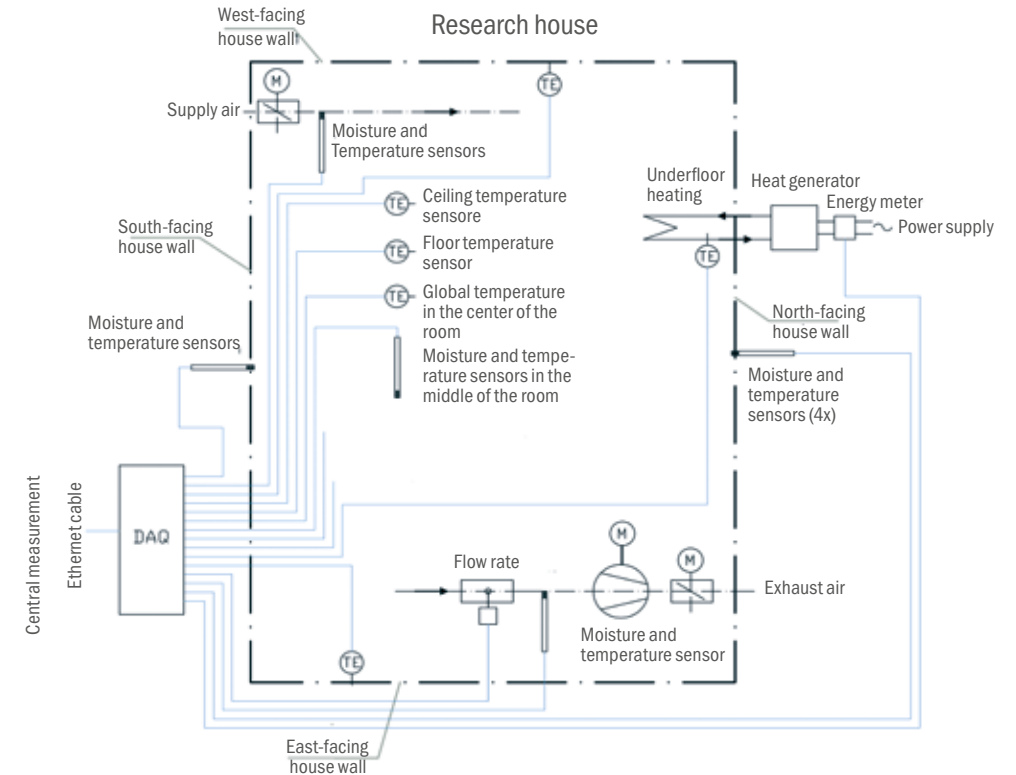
West-facing house wall

Research house

M

TE

Supply air

Moisture and Temperature sensors

TE Ceiling temperature sensore

TE Floor temperature sensor

TE Global temperature in the center of the room

Moisture and temperature sensors in the middle of the room

South-facing house wall

Moisture and temperature sensors

Underfloor heating

Heat generator

Energy meter

Power supply

TE

North-facing house wall

Moisture and temperature sensors (4x)

Central measurement

Ethernet cable

DAQ

M

M

Flow rate

Exhaust air

Moisture and temperature sensor

TE

East-facing house wall